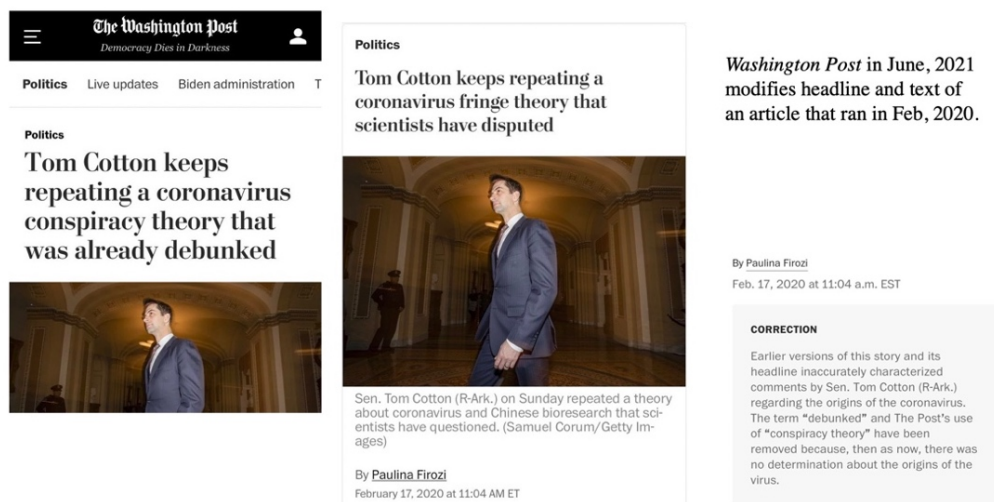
The Washington Post
Democracy Dies in Darkness

Politics Live updates Biden administration T

Politics

Tom Cotton keeps repeating a coronavirus conspiracy theory that was already debunked

Politics

Tom Cotton keeps repeating a coronavirus fringe theory that scientists have disputed

Sen. Tom Cotton (R-Ark.) on Sunday repeated a theory about coronavirus and Chinese bioresearch that scientists have questioned. (Samuel Corum/Getty Images)

By Paulina Firozi
February 17, 2020 at 11:04 AM ET

*Washington Post* in June, 2021 modifies headline and text of an article that ran in Feb, 2020.

By Paulina Firozi
Feb. 17, 2020 at 11:04 a.m. EST

CORRECTION

Earlier versions of this story and its headline inaccurately characterized comments by Sen. Tom Cotton (R-Ark.) regarding the origins of the coronavirus. The term "debunked" and The Post's use of "conspiracy theory" have been removed because, then as now, there was no determination about the origins of the virus.